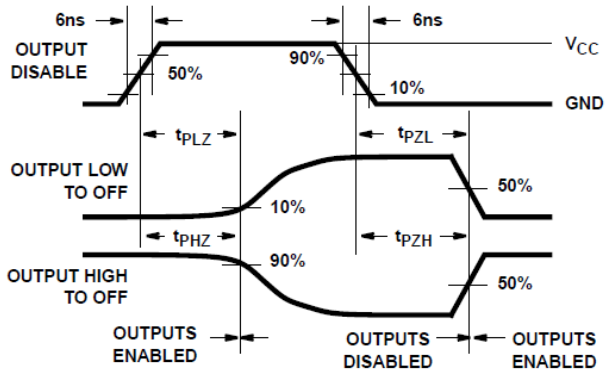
6ns

6ns

OUTPUT DISABLE

50%

90%

$V_{CC}$

10%

GND

$t_{PLZ}$

$t_{PZL}$

OUTPUT LOW TO OFF

10%

50%

$t_{PHZ}$

$t_{PZH}$

OUTPUT HIGH TO OFF

90%

50%

OUTPUTS ENABLED

OUTPUTS DISABLED

OUTPUTS ENABLED